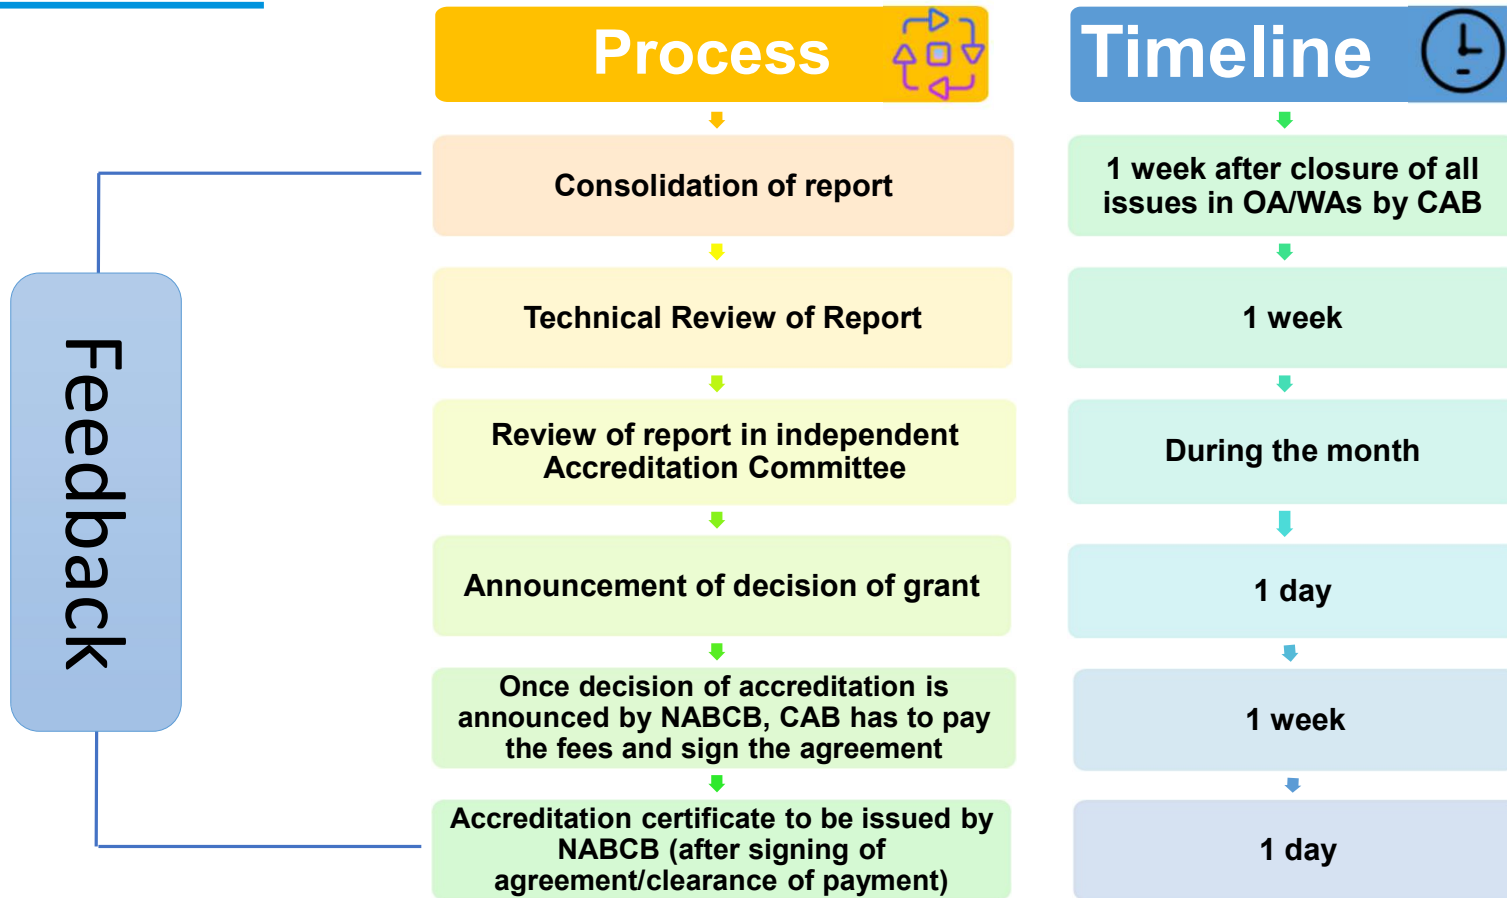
Process

Timeline

Feedback

Consolidation of report

1 week after closure of all issues in OA/WAs by CAB

Technical Review of Report

1 week

Review of report in independent Accreditation Committee

During the month

Announcement of decision of grant

1 day

Once decision of accreditation is announced by NABCB, CAB has to pay the fees and sign the agreement

1 week

Accreditation certificate to be issued by NABCB (after signing of agreement/clearance of payment)

1 day